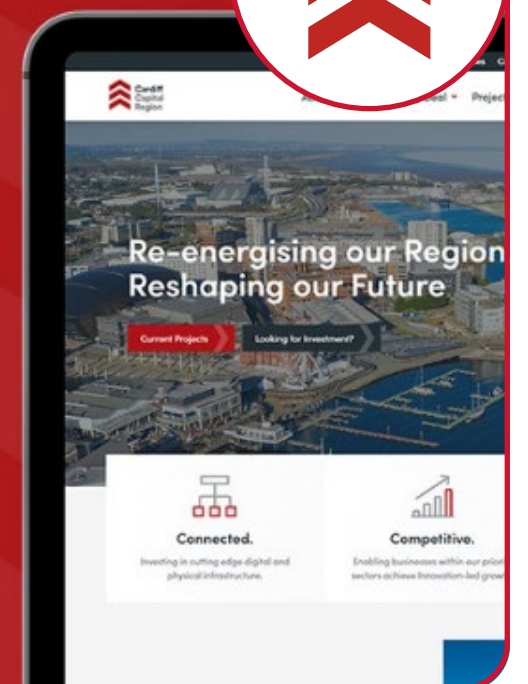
Cardiff Capital Region

Ab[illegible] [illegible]eal ▾ Projec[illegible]

Re-energising our Region
Reshaping our Future

Current Projects

Looking for Investment?

Connected.

Investing in cutting edge digital and physical infrastructure.

Competitive.

Enabling businesses within our priori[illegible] sectors achieve innovation-led grow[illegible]